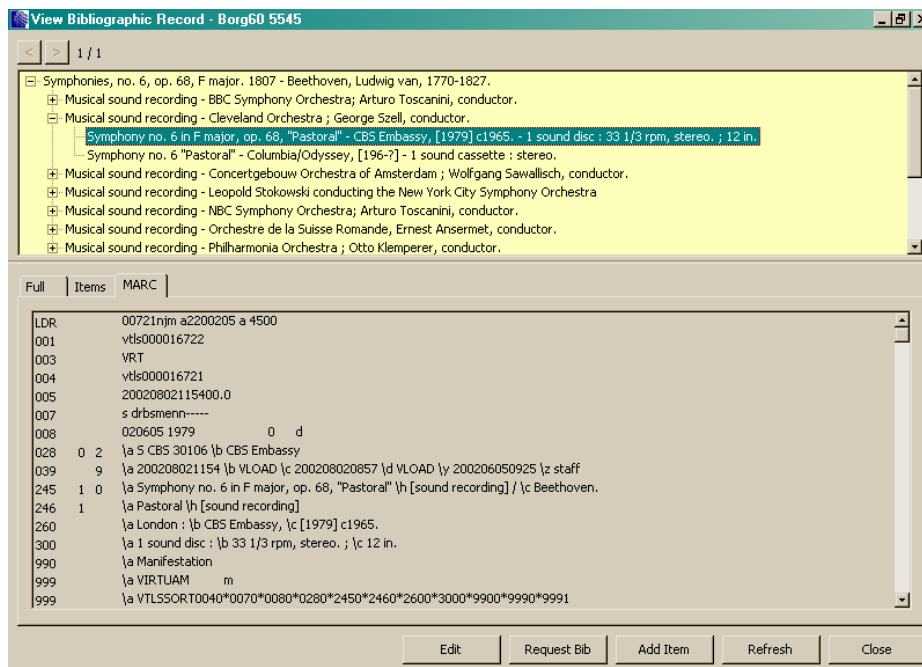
View Bibliographic Record - Borg60 5545

< > 1/1

Symphonies, no. 6, op. 68, F major. 1807 - Beethoven, Ludwig van, 1770-1827.
Musical sound recording - BBC Symphony Orchestra; Arturo Toscanini, conductor.
Musical sound recording - Cleveland Orchestra ; George Szell, conductor.
Symphony no. 6 in F major, op. 68, "Pastoral" - CBS Embassy, [1979] c1965. - 1 sound disc : 33 1/3 rpm, stereo. ; 12 in.
Symphony no. 6 "Pastoral" - Columbia/Odyssey, [196-?] - 1 sound cassette : stereo.
Musical sound recording - Concertgebouw Orchestra of Amsterdam ; Wolfgang Sawallisch, conductor.
Musical sound recording - Leopold Stokowski conducting the New York City Symphony Orchestra
Musical sound recording - NBC Symphony Orchestra; Arturo Toscanini, conductor.
Musical sound recording - Orchestre de la Suisse Romande, Ernest Ansermet, conductor.
Musical sound recording - Philharmonia Orchestra ; Otto Klemperer, conductor.

Full | Items | MARC

| | | |
|---|---|---|
| LDR | | 00721njm a2200205 a 4500 |
| 001 | | vtls000016722 |
| 003 | | VRT |
| 004 | | vtls000016721 |
| 005 | | 20020802115400.0 |
| 007 | | s drbsmenn----- |
| 008 | | 020605 1979 0 d |
| 028 | 0 2 | \a S CBS 30106 \b CBS Embassy |
| 039 | 9 | \a 200208021154 \b VLOAD \c 200208020857 \d VLOAD \y 200206050925 \z staff |
| 245 | 1 0 | \a Symphony no. 6 in F major, op. 68, "Pastoral" \h [sound recording] / \c Beethoven. |
| 246 | 1 | \a Pastoral \h [sound recording] |
| 260 | | \a London : \b CBS Embassy, \c [1979] c1965. |
| 300 | | \a 1 sound disc : \b 33 1/3 rpm, stereo. ; \c 12 in. |
| 990 | | \a Manifestation |
| 999 | | \a VIRTUAM m |
| 999 | | \a VTLSSORT0040*0070*0080*0280*2450*2460*2600*3000*9900*9990*9991 |

Edit | Request Bib | Add Item | Refresh | Close